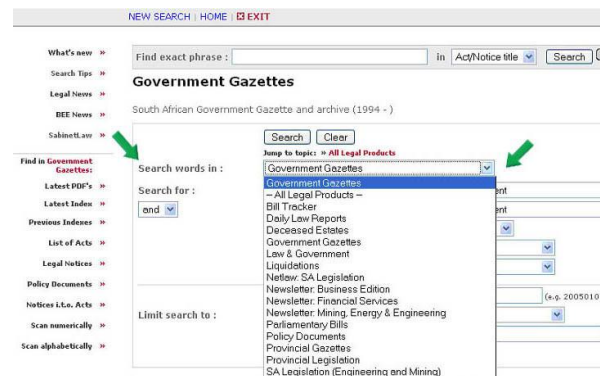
NEW SEARCH | HOME | EXIT

What's new »
Search Tips »
Legal News »
BEE News »
SabinetLaw »

Find in Government Gazettes:
Latest PDF's »
Latest Index »
Previous Indexes »
List of Acts »
Legal Notices »
Policy Documents »
Notices i.t.o. Acts »
Scan numerically »
Scan alphabetically »

Find exact phrase : in Act/Notice title Search

Government Gazettes

South African Government Gazette and archive (1994 - )

Search Clear
Jump to topic: » All Legal Products

Search words in : Government Gazettes

Search for :
and

Limit search to :

Government Gazettes
-- All Legal Products --
Bill Tracker
Daily Law Reports
Deceased Estates
Government Gazettes
Law & Government
Liquidations
Netlaw: SA Legislation
Newsletter: Business Edition
Newsletter: Financial Services
Newsletter: Mining, Energy & Engineering
Parliamentary Bills
Policy Documents
Provincial Gazettes
Provincial Legislation
SA Legislation (Engineering and Mining)

ent
ent
(e.g. 2005010